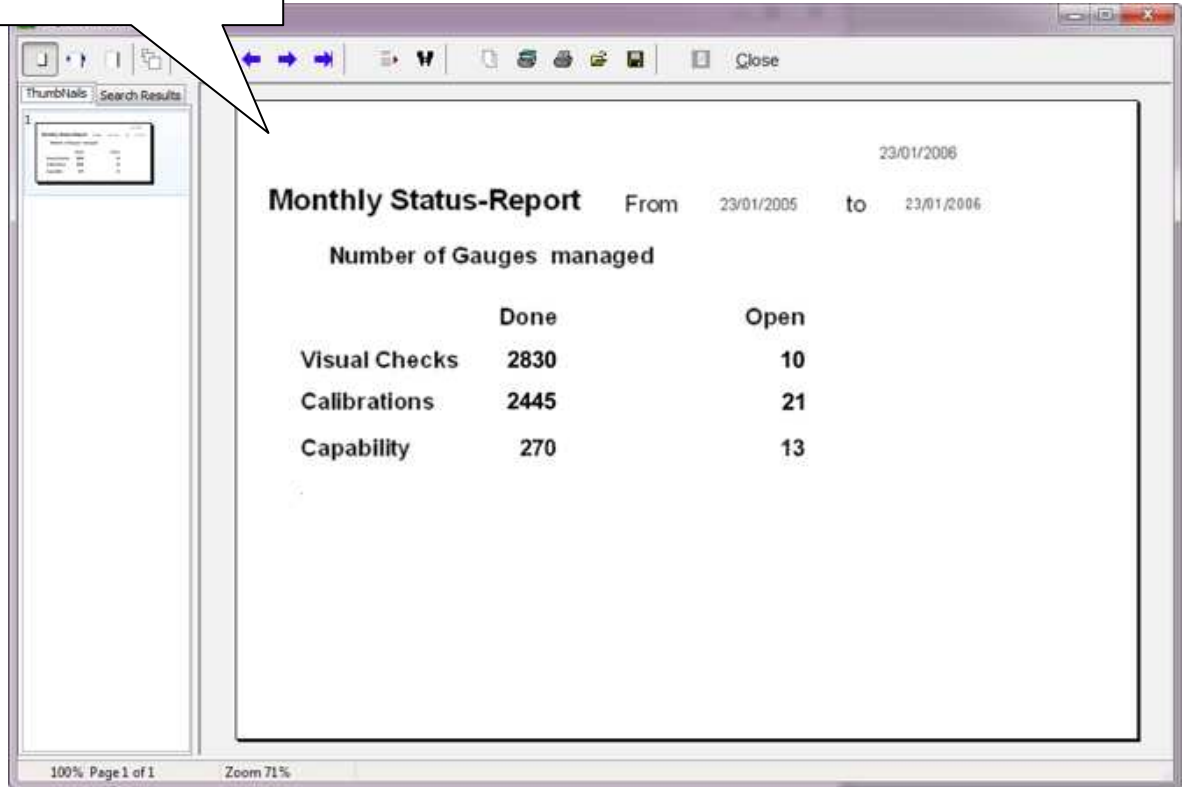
Close

ThumbNails | Search Results

1

23/01/2006

Monthly Status-Report From 23/01/2005 to 23/01/2006

Number of Gauges managed

| | Done | Open |
|---|---|---|
| Visual Checks | 2830 | 10 |
| Calibrations | 2445 | 21 |
| Capability | 270 | 13 |

100% Page 1 of 1 Zoom 71%